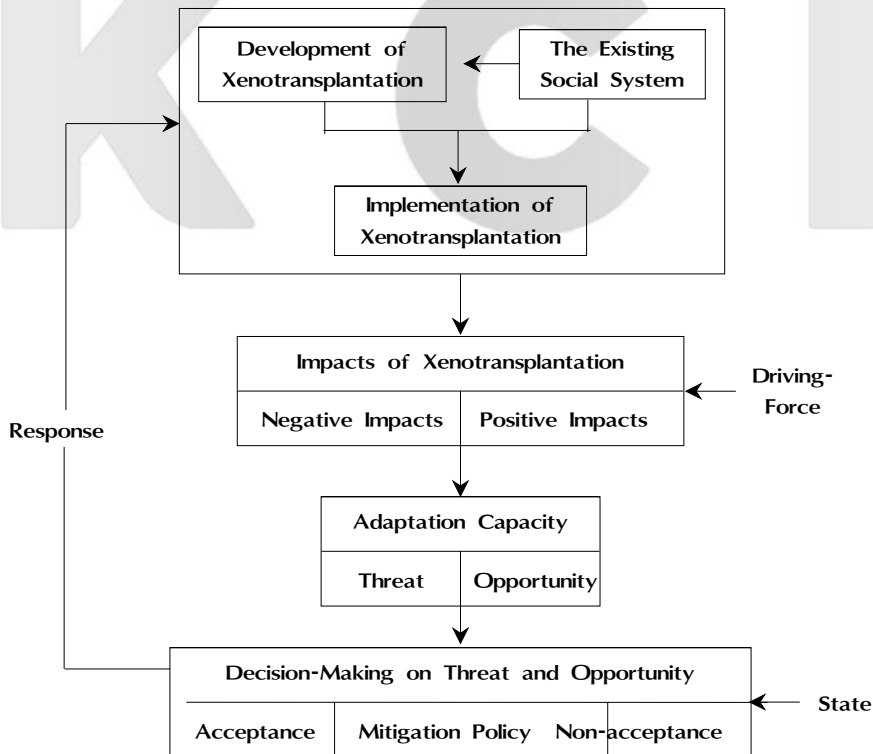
Development of Xenotransplantation

The Existing Social System

Implementation of Xenotransplantation

Impacts of Xenotransplantation

Negative Impacts

Positive Impacts

Driving-Force

Response

Adaptation Capacity

Threat

Opportunity

Decision-Making on Threat and Opportunity

Acceptance

Mitigation Policy

Non-acceptance

State